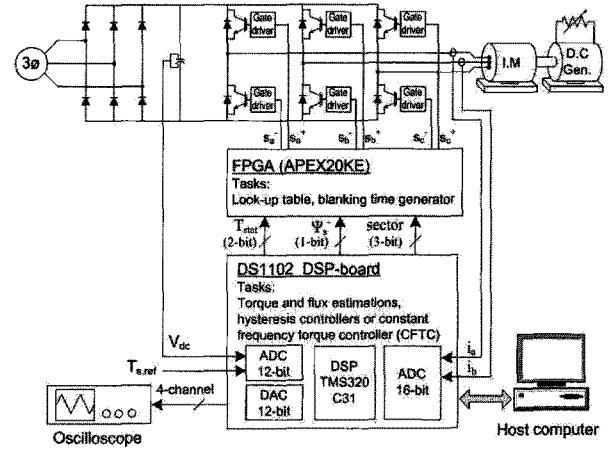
3ø

Gate driver

Gate driver

Gate driver

Gate driver

Gate driver

Gate driver

I.M

D.C Gen.

$S_a^-$ $S_a^+$ $S_b^-$ $S_b^+$ $S_c^-$ $S_c^+$

FPGA (APEX20KE)
Tasks:
Look-up table, blanking time generator

$T_{stat}$ (2-bit)

$\Psi_s$ (1-bit)

sector (3-bit)

DS1102 DSP-board
Tasks:
Torque and flux estimations, hysteresis controllers or constant frequency torque controller (CFTC)

$V_{dc}$

$T_{e,ref}$

ADC 12-bit

DAC 12-bit

DSP TMS320 C31

ADC 16-bit

$i_a$

$i_b$

4-channel

Oscilloscope

Host computer